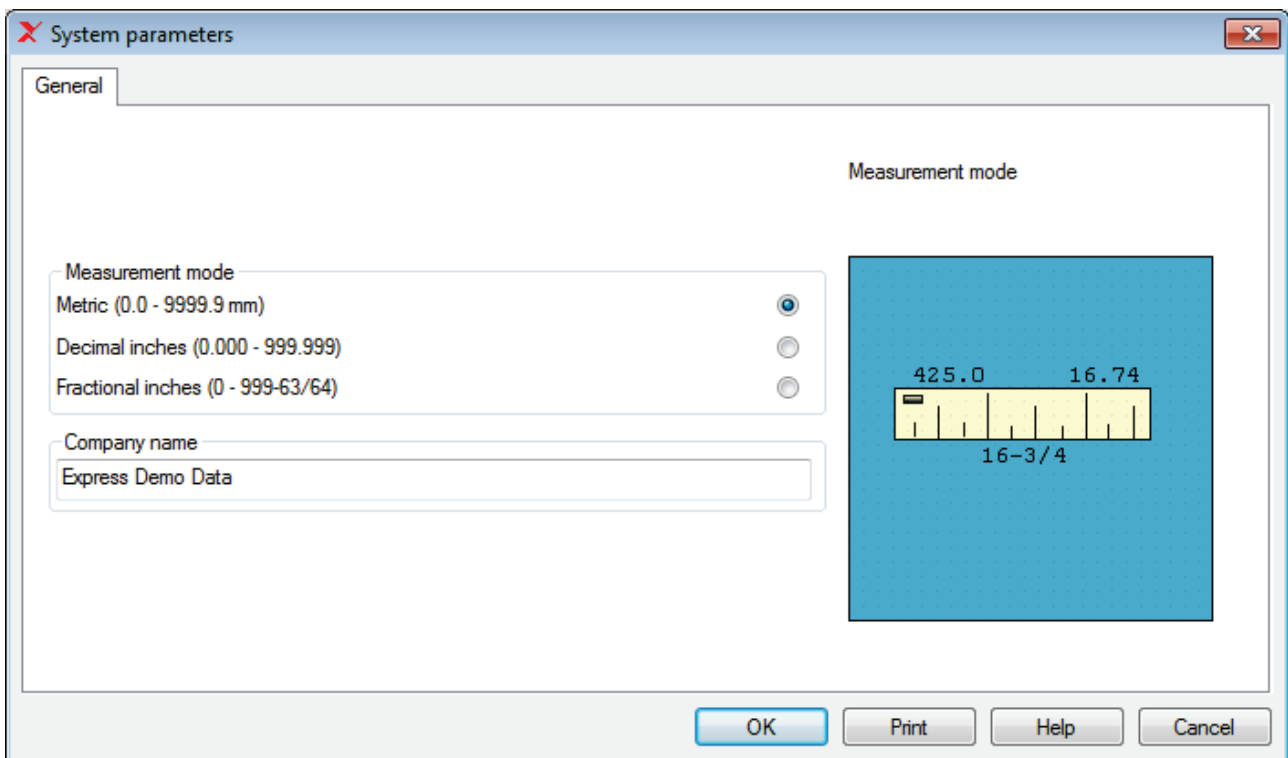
System parameters

General

Measurement mode

Measurement mode
Metric (0.0 - 9999.9 mm)
Decimal inches (0.000 - 999.999)
Fractional inches (0 - 999-63/64)

Company name
Express Demo Data

425.0 16.74
16-3/4

OK
Print
Help
Cancel